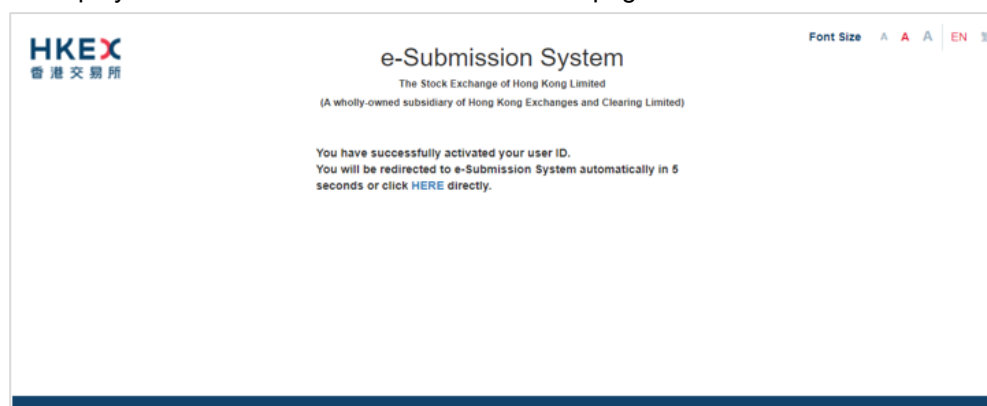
HKEX
香港交易所

Font Size A A A EN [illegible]

e-Submission System

The Stock Exchange of Hong Kong Limited

(A wholly-owned subsidiary of Hong Kong Exchanges and Clearing Limited)

You have successfully activated your user ID.
You will be redirected to e-Submission System automatically in 5 seconds or click HERE directly.